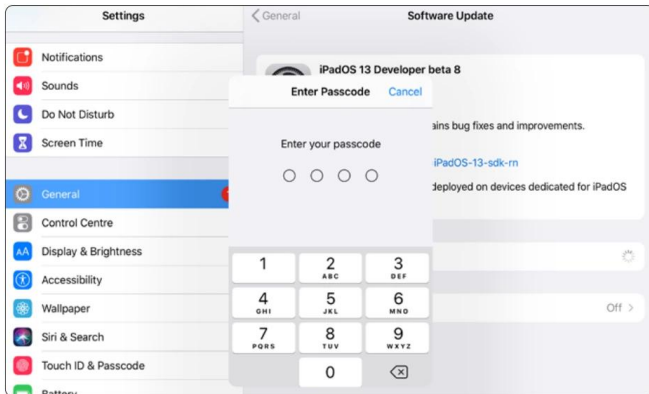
Settings

Notifications
Sounds
Do Not Disturb
Screen Time

General
Control Centre
Display & Brightness
Accessibility
Wallpaper
Siri & Search
Touch ID & Passcode
Battery

General Software Update

iPadOS 13 Developer beta 8

ains bug fixes and improvements.

iPadOS-13-sdk-rn

deployed on devices dedicated for iPadOS

Off

Enter Passcode Cancel

Enter your passcode

1
2 ABC
3 DEF
4 GHI
5 JKL
6 MNO
7 PQRS
8 TUV
9 WXYZ
0